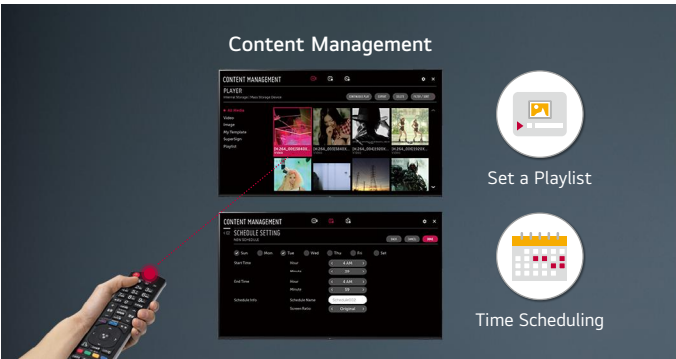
Content Management

CONTENT MANAGEMENT

PLAYER

Internal Storage | Mass Storage Device

All Media
Video
Image
My Template
SuperSign
Playlist

Set a Playlist

CONTENT MANAGEMENT

SCHEDULE SETTING

NEW SCHEDULE

Sun Mon Tue Wed Thu Fri Sat

Start Time Hour 4 AM
Minute 59

End Time Hour 4 AM
Minute 59

Schedule Info Schedule Name
Screen Ratio Original

Time Scheduling